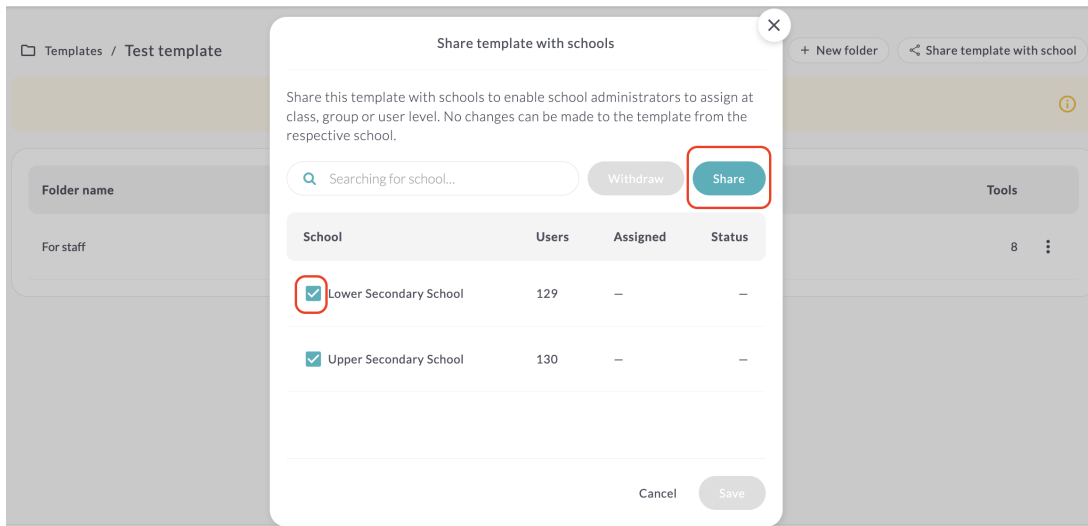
Templates / Test template

+ New folder

Share template with school

Folder name

Tools

For staff

8

Share template with schools

Share this template with schools to enable school administrators to assign at class, group or user level. No changes can be made to the template from the respective school.

Searching for school...

Withdraw

Share

| School | Users | Assigned | Status |
|---|---|---|---|
| Lower Secondary School | 129 | – | – |
| Upper Secondary School | 130 | – | – |

Cancel

Save